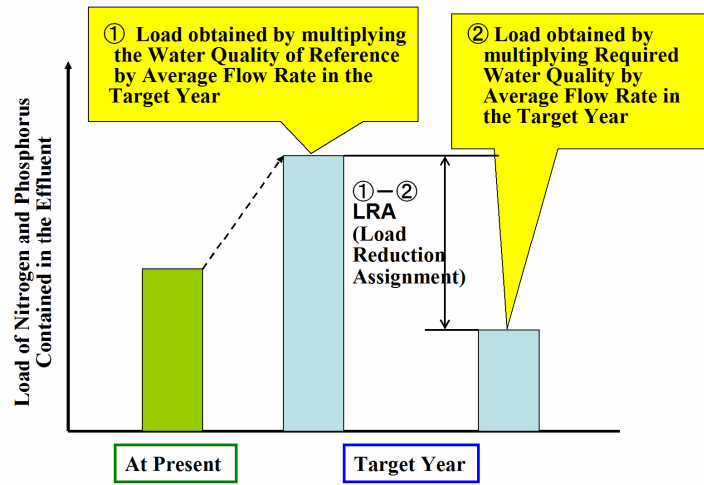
① Load obtained by multiplying the Water Quality of Reference by Average Flow Rate in the Target Year

② Load obtained by multiplying Required Water Quality by Average Flow Rate in the Target Year

Load of Nitrogen and Phosphorus Contained in the Effluent

①−②
LRA
(Load Reduction Assignment)

At Present

Target Year